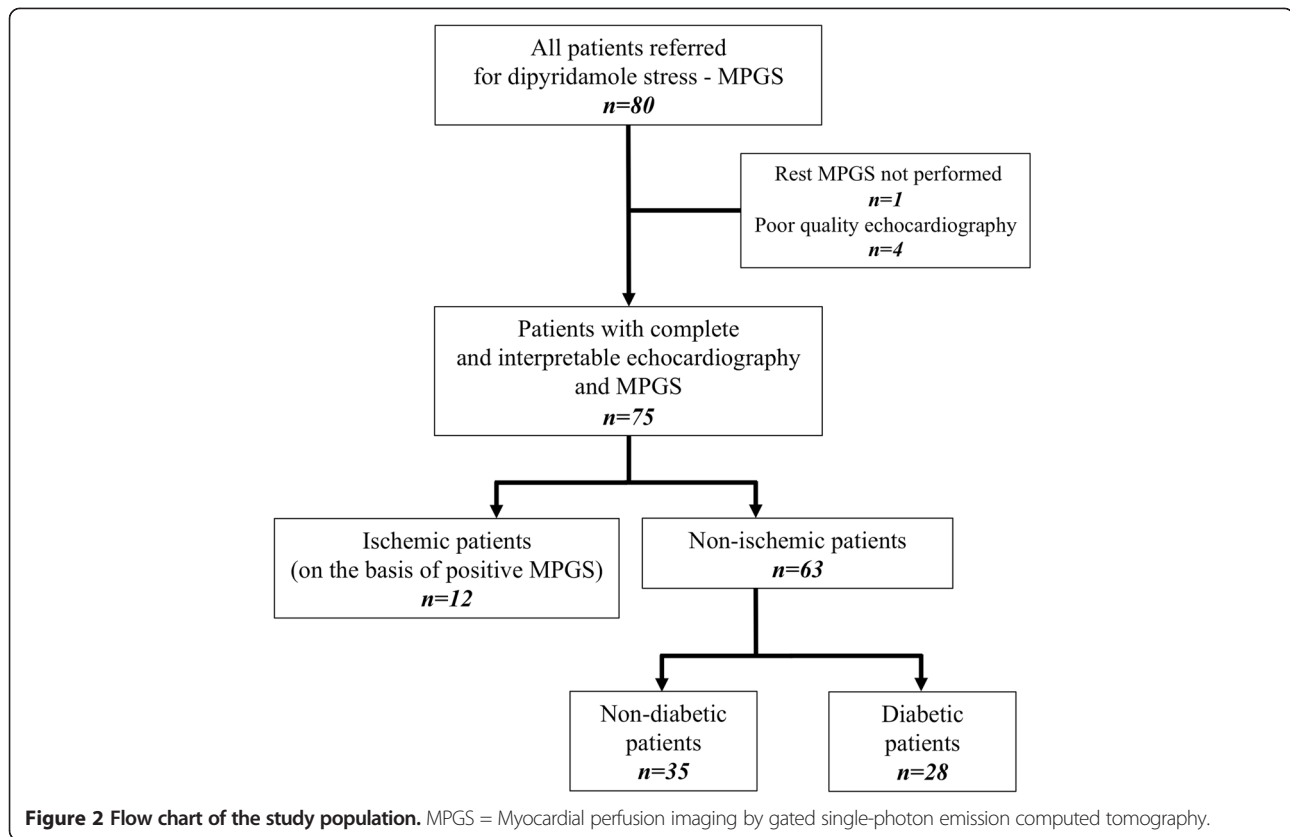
All patients referred for dipyridamole stress - MPGS
*n=80*

Rest MPGS not performed
*n=1*
Poor quality echocardiography
*n=4*

Patients with complete and interpretable echocardiography and MPGS
*n=75*

Ischemic patients (on the basis of positive MPGS)
*n=12*

Non-ischemic patients
*n=63*

Non-diabetic patients
*n=35*

Diabetic patients
*n=28*

**Figure 2 Flow chart of the study population.** MPGS = Myocardial perfusion imaging by gated single-photon emission computed tomography.